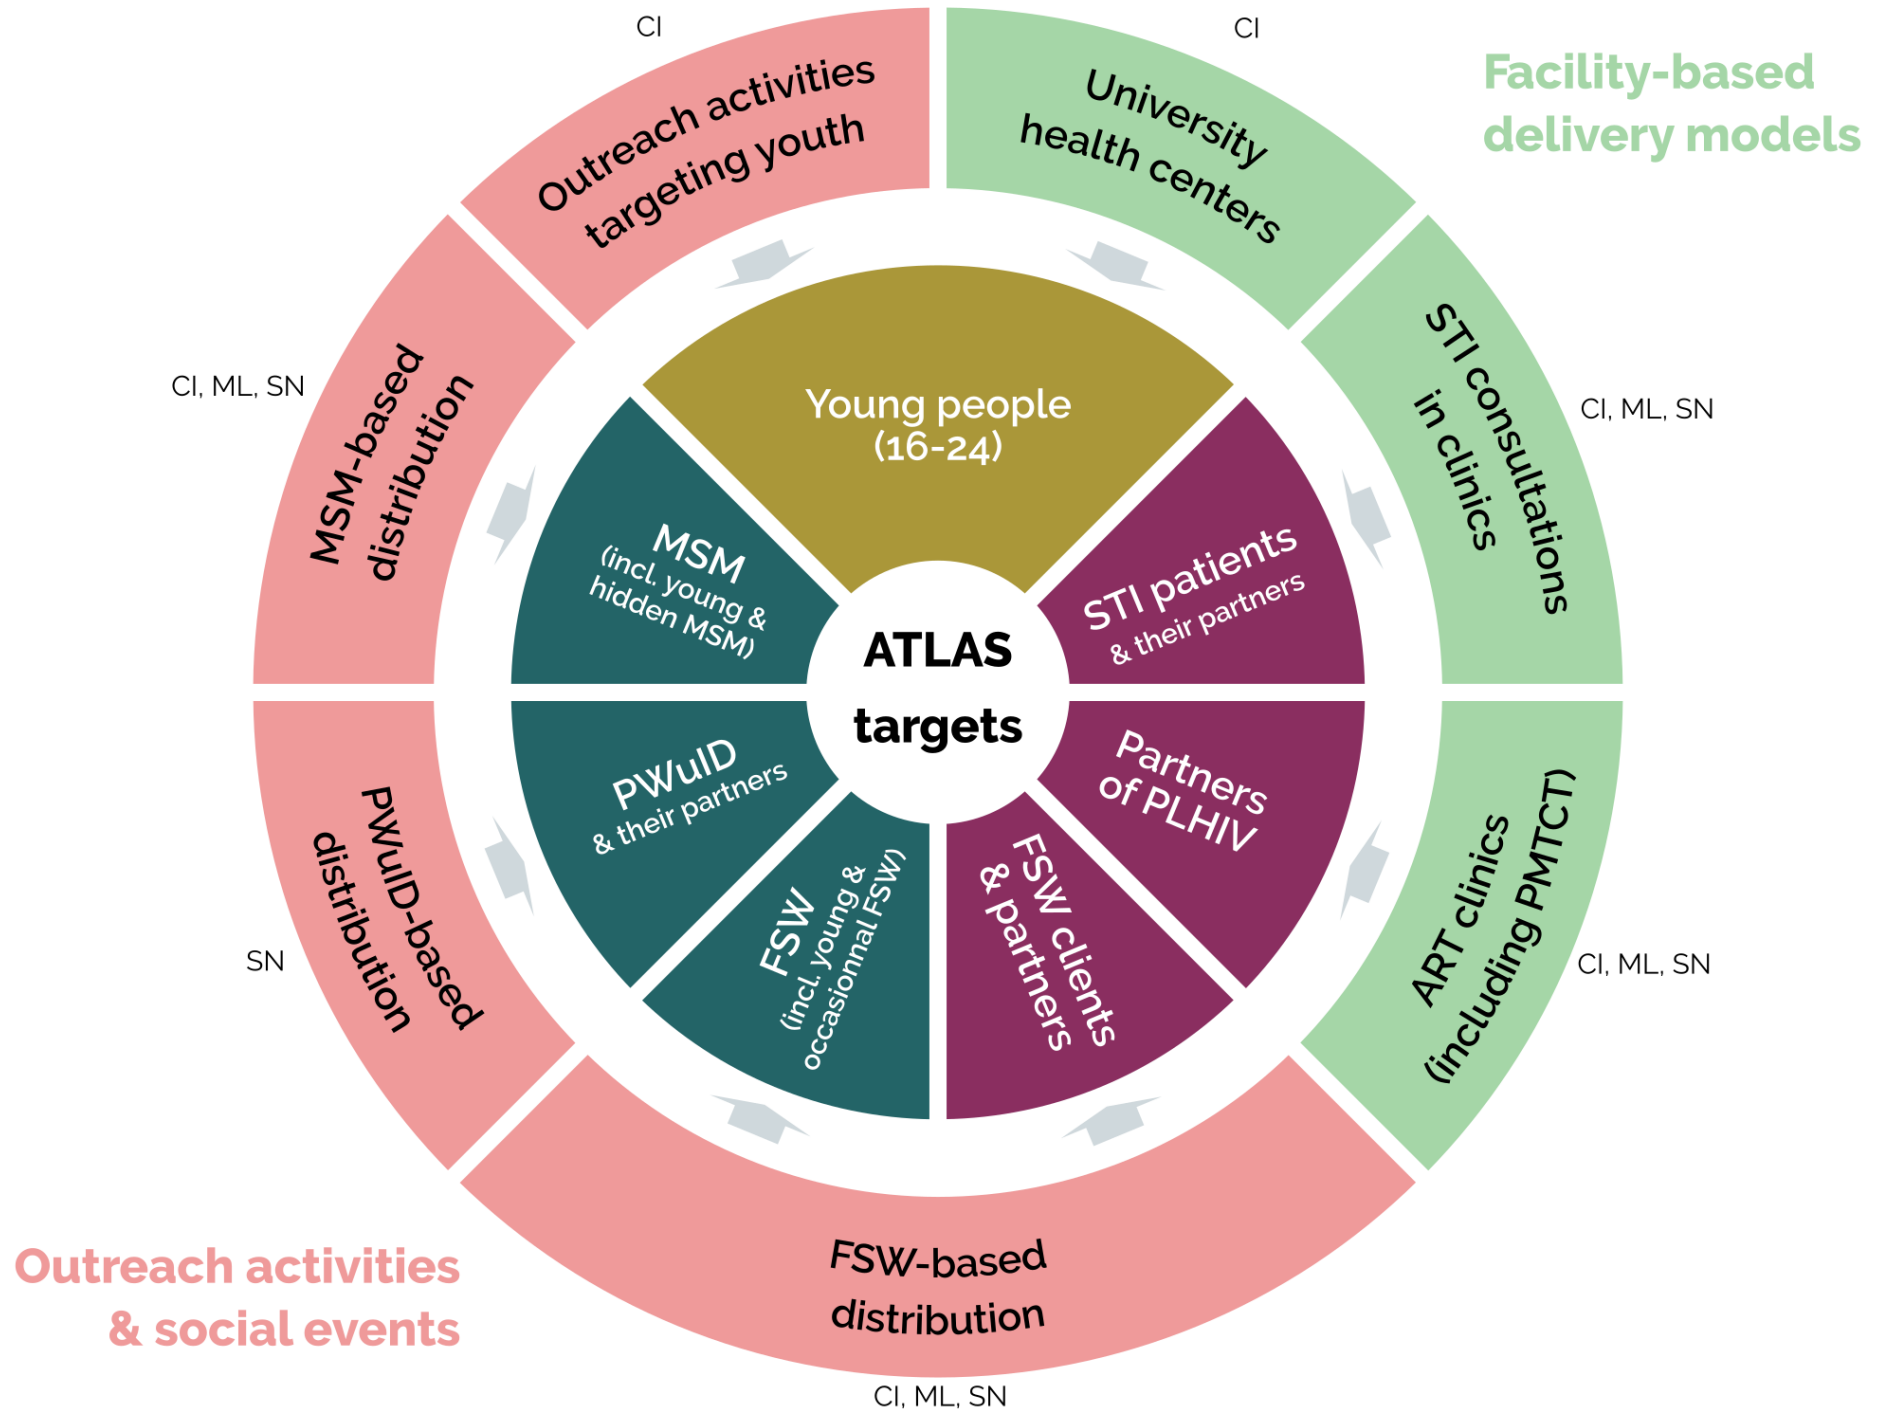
CI

Outreach activities targeting youth

CI

University health centers

Facility-based delivery models

CI, ML, SN

MSM-based distribution

STI consultations in clinics

CI, ML, SN

Young people (16-24)

MSM (incl. young & hidden MSM)

STI patients & their partners

ATLAS targets

PWuID & their partners

Partners of PLHIV

FSW (incl. young & occasionnal FSW)

FSW clients & partners

SN

PWuID-based distribution

ART clinics (including PMTCT)

CI, ML, SN

FSW-based distribution

Outreach activities & social events

CI, ML, SN